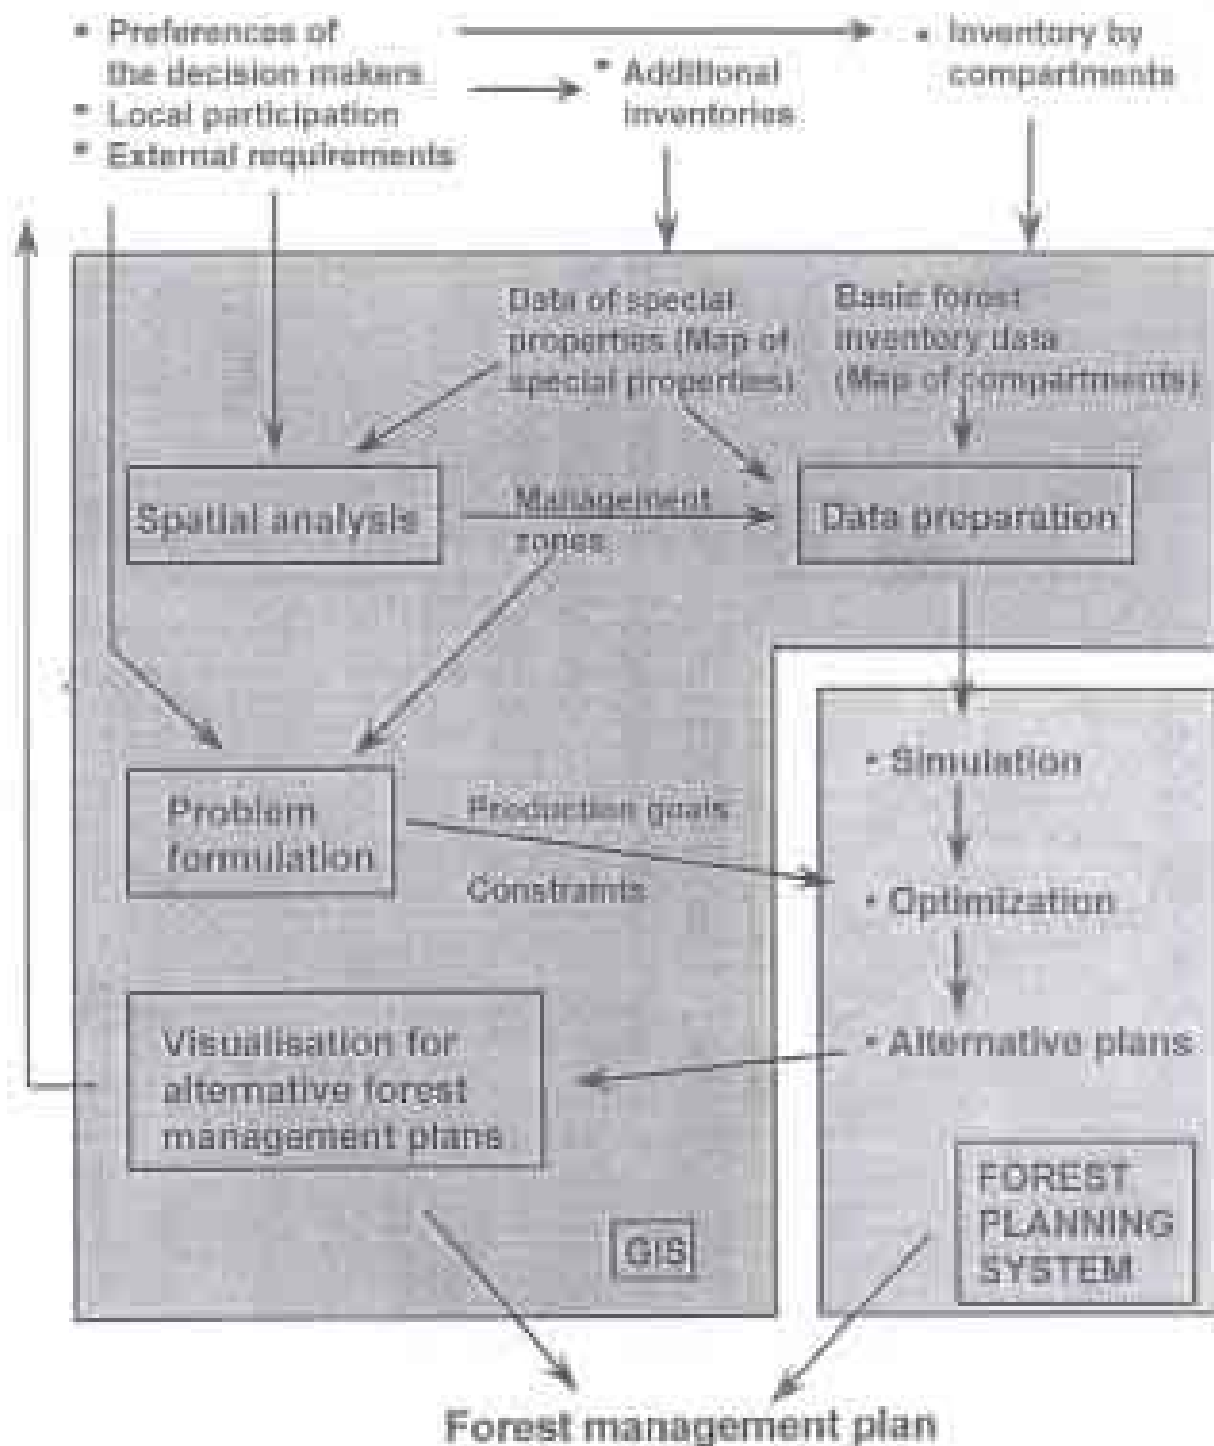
* Preferences of the decision makers
* Local participation
* External requirements

* Additional inventories

* Inventory by compartments

Data of special properties (Map of special properties)

Basic forest inventory data (Map of compartments)

Spatial analysis

Management zones

Data preparation

* Simulation

Problem formulation

Production goals

Constraints

* Optimization

* Alternative plans

Visualisation for alternative forest management plans

GIS

FOREST PLANNING SYSTEM

Forest management plan